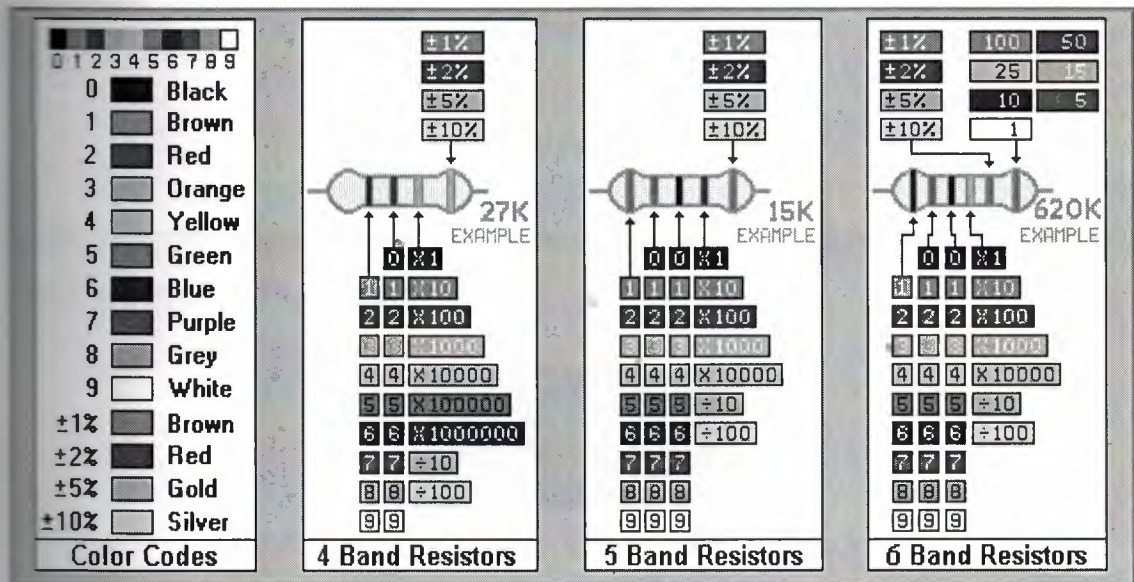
0 1 2 3 4 5 6 7 8 9
0 Black
1 Brown
2 Red
3 Orange
4 Yellow
5 Green
6 Blue
7 Purple
8 Grey
9 White
±1% Brown
±2% Red
±5% Gold
±10% Silver
Color Codes

±1%
±2%
±5%
±10%
27K EXAMPLE
0 X1
1 1 X10
2 2 X100
3 3 X1000
4 4 X10000
5 5 X100000
6 6 X1000000
7 7 ÷10
8 8 ÷100
9 9
4 Band Resistors

±1%
±2%
±5%
±10%
15K EXAMPLE
0 0 X1
1 1 1 X10
2 2 2 X100
3 3 3 X1000
4 4 4 X10000
5 5 5 ÷10
6 6 6 ÷100
7 7 7
8 8 8
9 9 9
5 Band Resistors

±1% 100 50
±2% 25 15
±5% 10 5
±10% 1
620K EXAMPLE
0 0 X1
1 1 1 X10
2 2 2 X100
3 3 3 X1000
4 4 4 X10000
5 5 5 ÷10
6 6 6 ÷100
7 7 7
8 8 8
9 9 9
6 Band Resistors